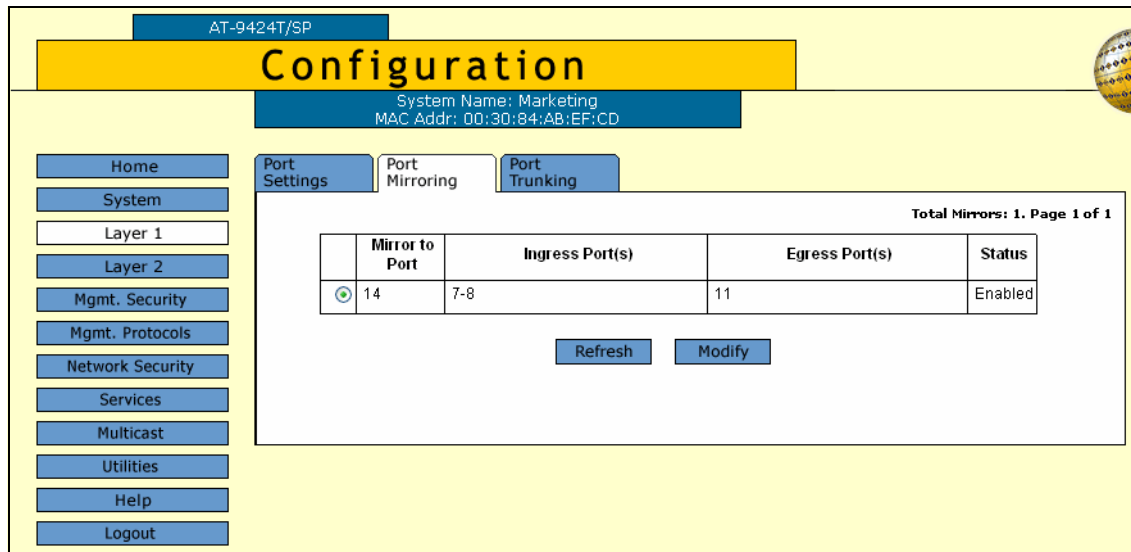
AT-9424T/SP

Configuration

System Name: Marketing
MAC Addr: 00:30:84:AB:EF:CD

Home
System
Layer 1
Layer 2
Mgmt. Security
Mgmt. Protocols
Network Security
Services
Multicast
Utilities
Help
Logout

Port Settings
Port Mirroring
Port Trunking

Total Mirrors: 1. Page 1 of 1

| | Mirror to Port | Ingress Port(s) | Egress Port(s) | Status |
|---|---|---|---|---|
| ⊙ | 14 | 7-8 | 11 | Enabled |

Refresh
Modify